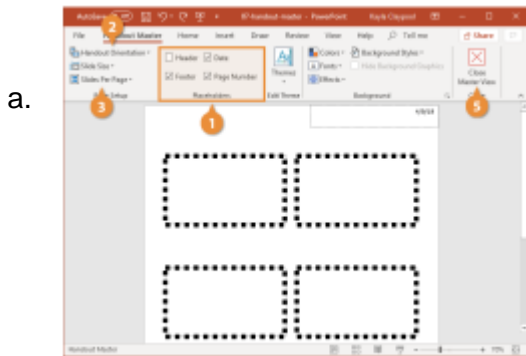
a.

AutoSave

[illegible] - handout-master - PowerPoint

Kayla Claypool

File

Handout Master

Home

Insert

Draw

Review

View

Help

Tell me

Share

2

Handout Orientation

Slide Size

Slides Per Page

3

Page Setup

Header

Date

Footer

Page Number

Placeholders

1

Themes

Edit Theme

Colors

Fonts

Effects

Background Styles

Hide Background Graphics

Background

Close Master View

5

Close

4/8/18

Handout Master

115%